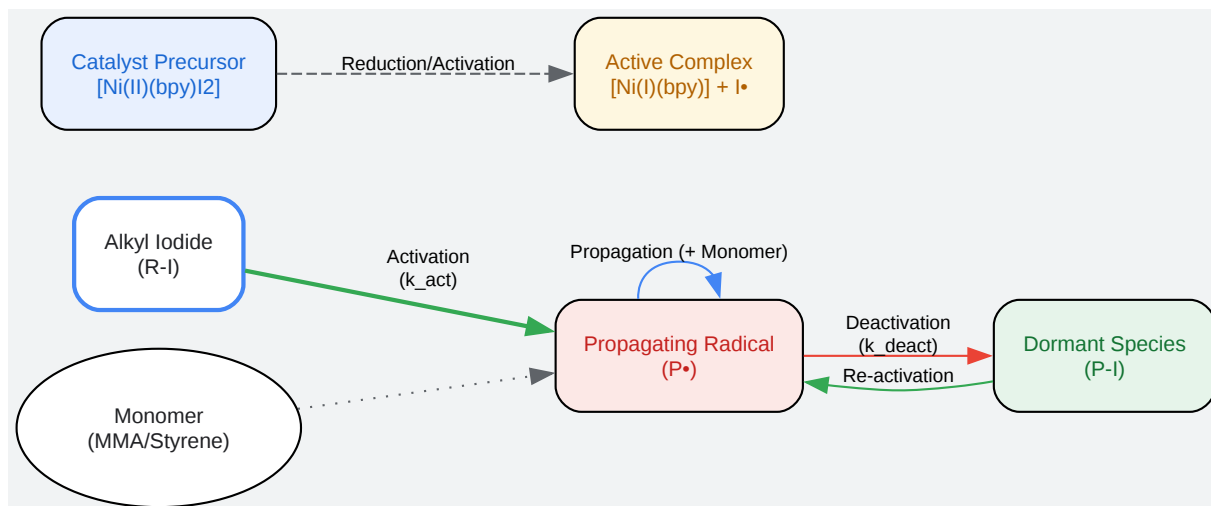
Catalyst Precursor
[Ni(II)(bpy)I2]

Reduction/Activation

Active Complex
[Ni(I)(bpy)] + I•

Alkyl Iodide
(R-I)

Activation
(k_act)

Propagation (+ Monomer)

Propagating Radical
(P•)

Deactivation
(k_deact)

Re-activation

Dormant Species
(P-I)

Monomer
(MMA/Styrene)